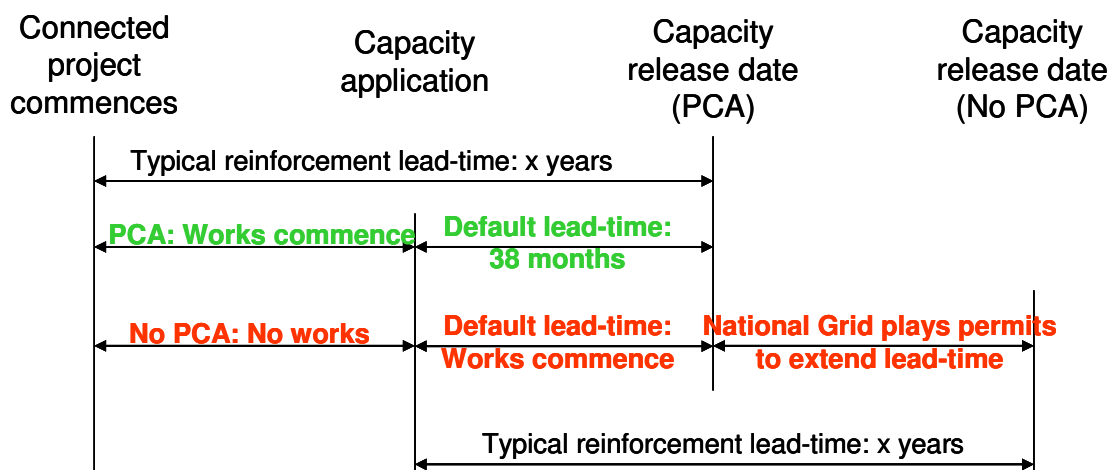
Connected project commences

Capacity application

Capacity release date (PCA)

Capacity release date (No PCA)

Typical reinforcement lead-time: x years

PCA: Works commence

Default lead-time: 38 months

No PCA: No works

Default lead-time: Works commence

National Grid plays permits to extend lead-time

Typical reinforcement lead-time: x years